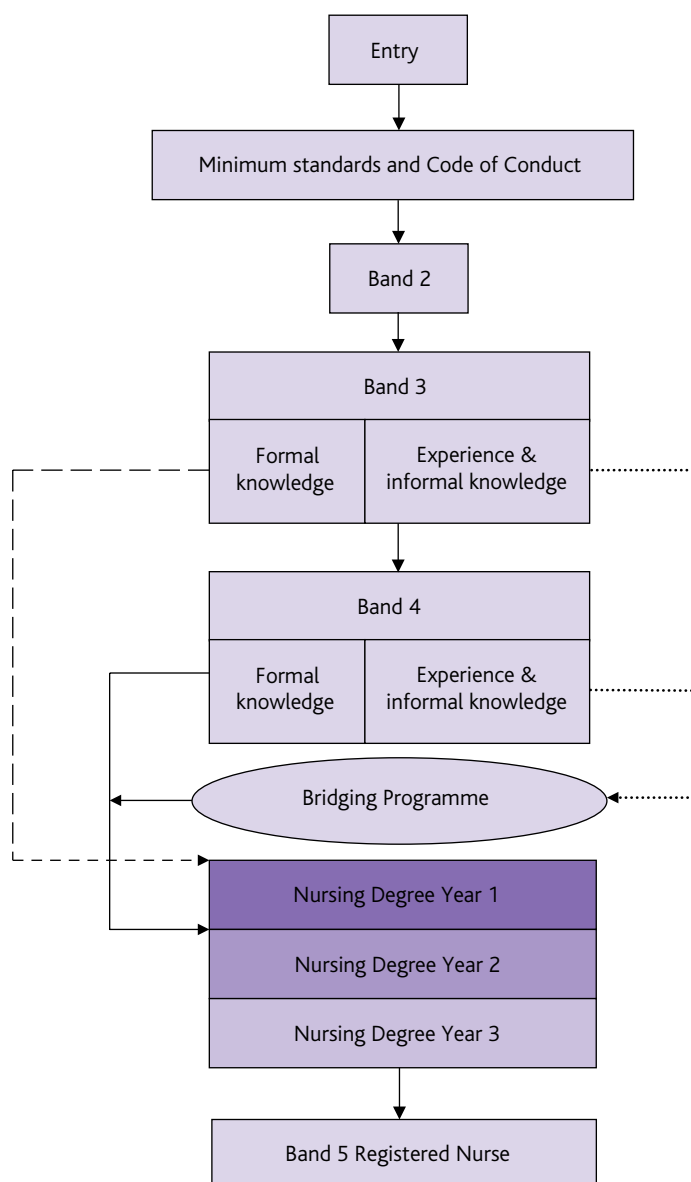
Entry

Minimum standards and Code of Conduct

Band 2

Band 3

Formal knowledge

Experience & informal knowledge

Band 4

Formal knowledge

Experience & informal knowledge

Bridging Programme

Nursing Degree Year 1

Nursing Degree Year 2

Nursing Degree Year 3

Band 5 Registered Nurse